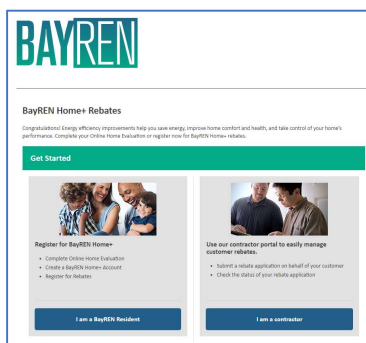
BAYREN

BayREN Home+ Rebates

Congratulations! Energy efficiency improvements help you save energy, improve home comfort and health, and take control of your home's performance. Complete your Online Home Evaluation or register now for BayREN Home+ rebates.

Get Started

Register for BayREN Home+

- Complete Online Home Evaluation
- Create a BayREN Home+ Account
- Register for Rebates

I am a BayREN Resident

Use our contractor portal to easily manage customer rebates.

- Submit a rebate application on behalf of your customer
- Check the status of your rebate application

I am a contractor